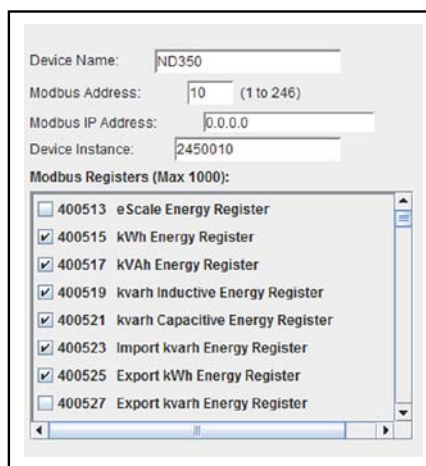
Device Name: ND350
Modbus Address: 10 (1 to 246)
Modbus IP Address: 0.0.0.0
Device Instance: 2450010
Modbus Registers (Max 1000):

400513 eScale Energy Register
400515 kWh Energy Register
400517 kVAh Energy Register
400519 kvarh Inductive Energy Register
400521 kvarh Capacitive Energy Register
400523 Import kvarh Energy Register
400525 Export kWh Energy Register
400527 Export kvarh Energy Register